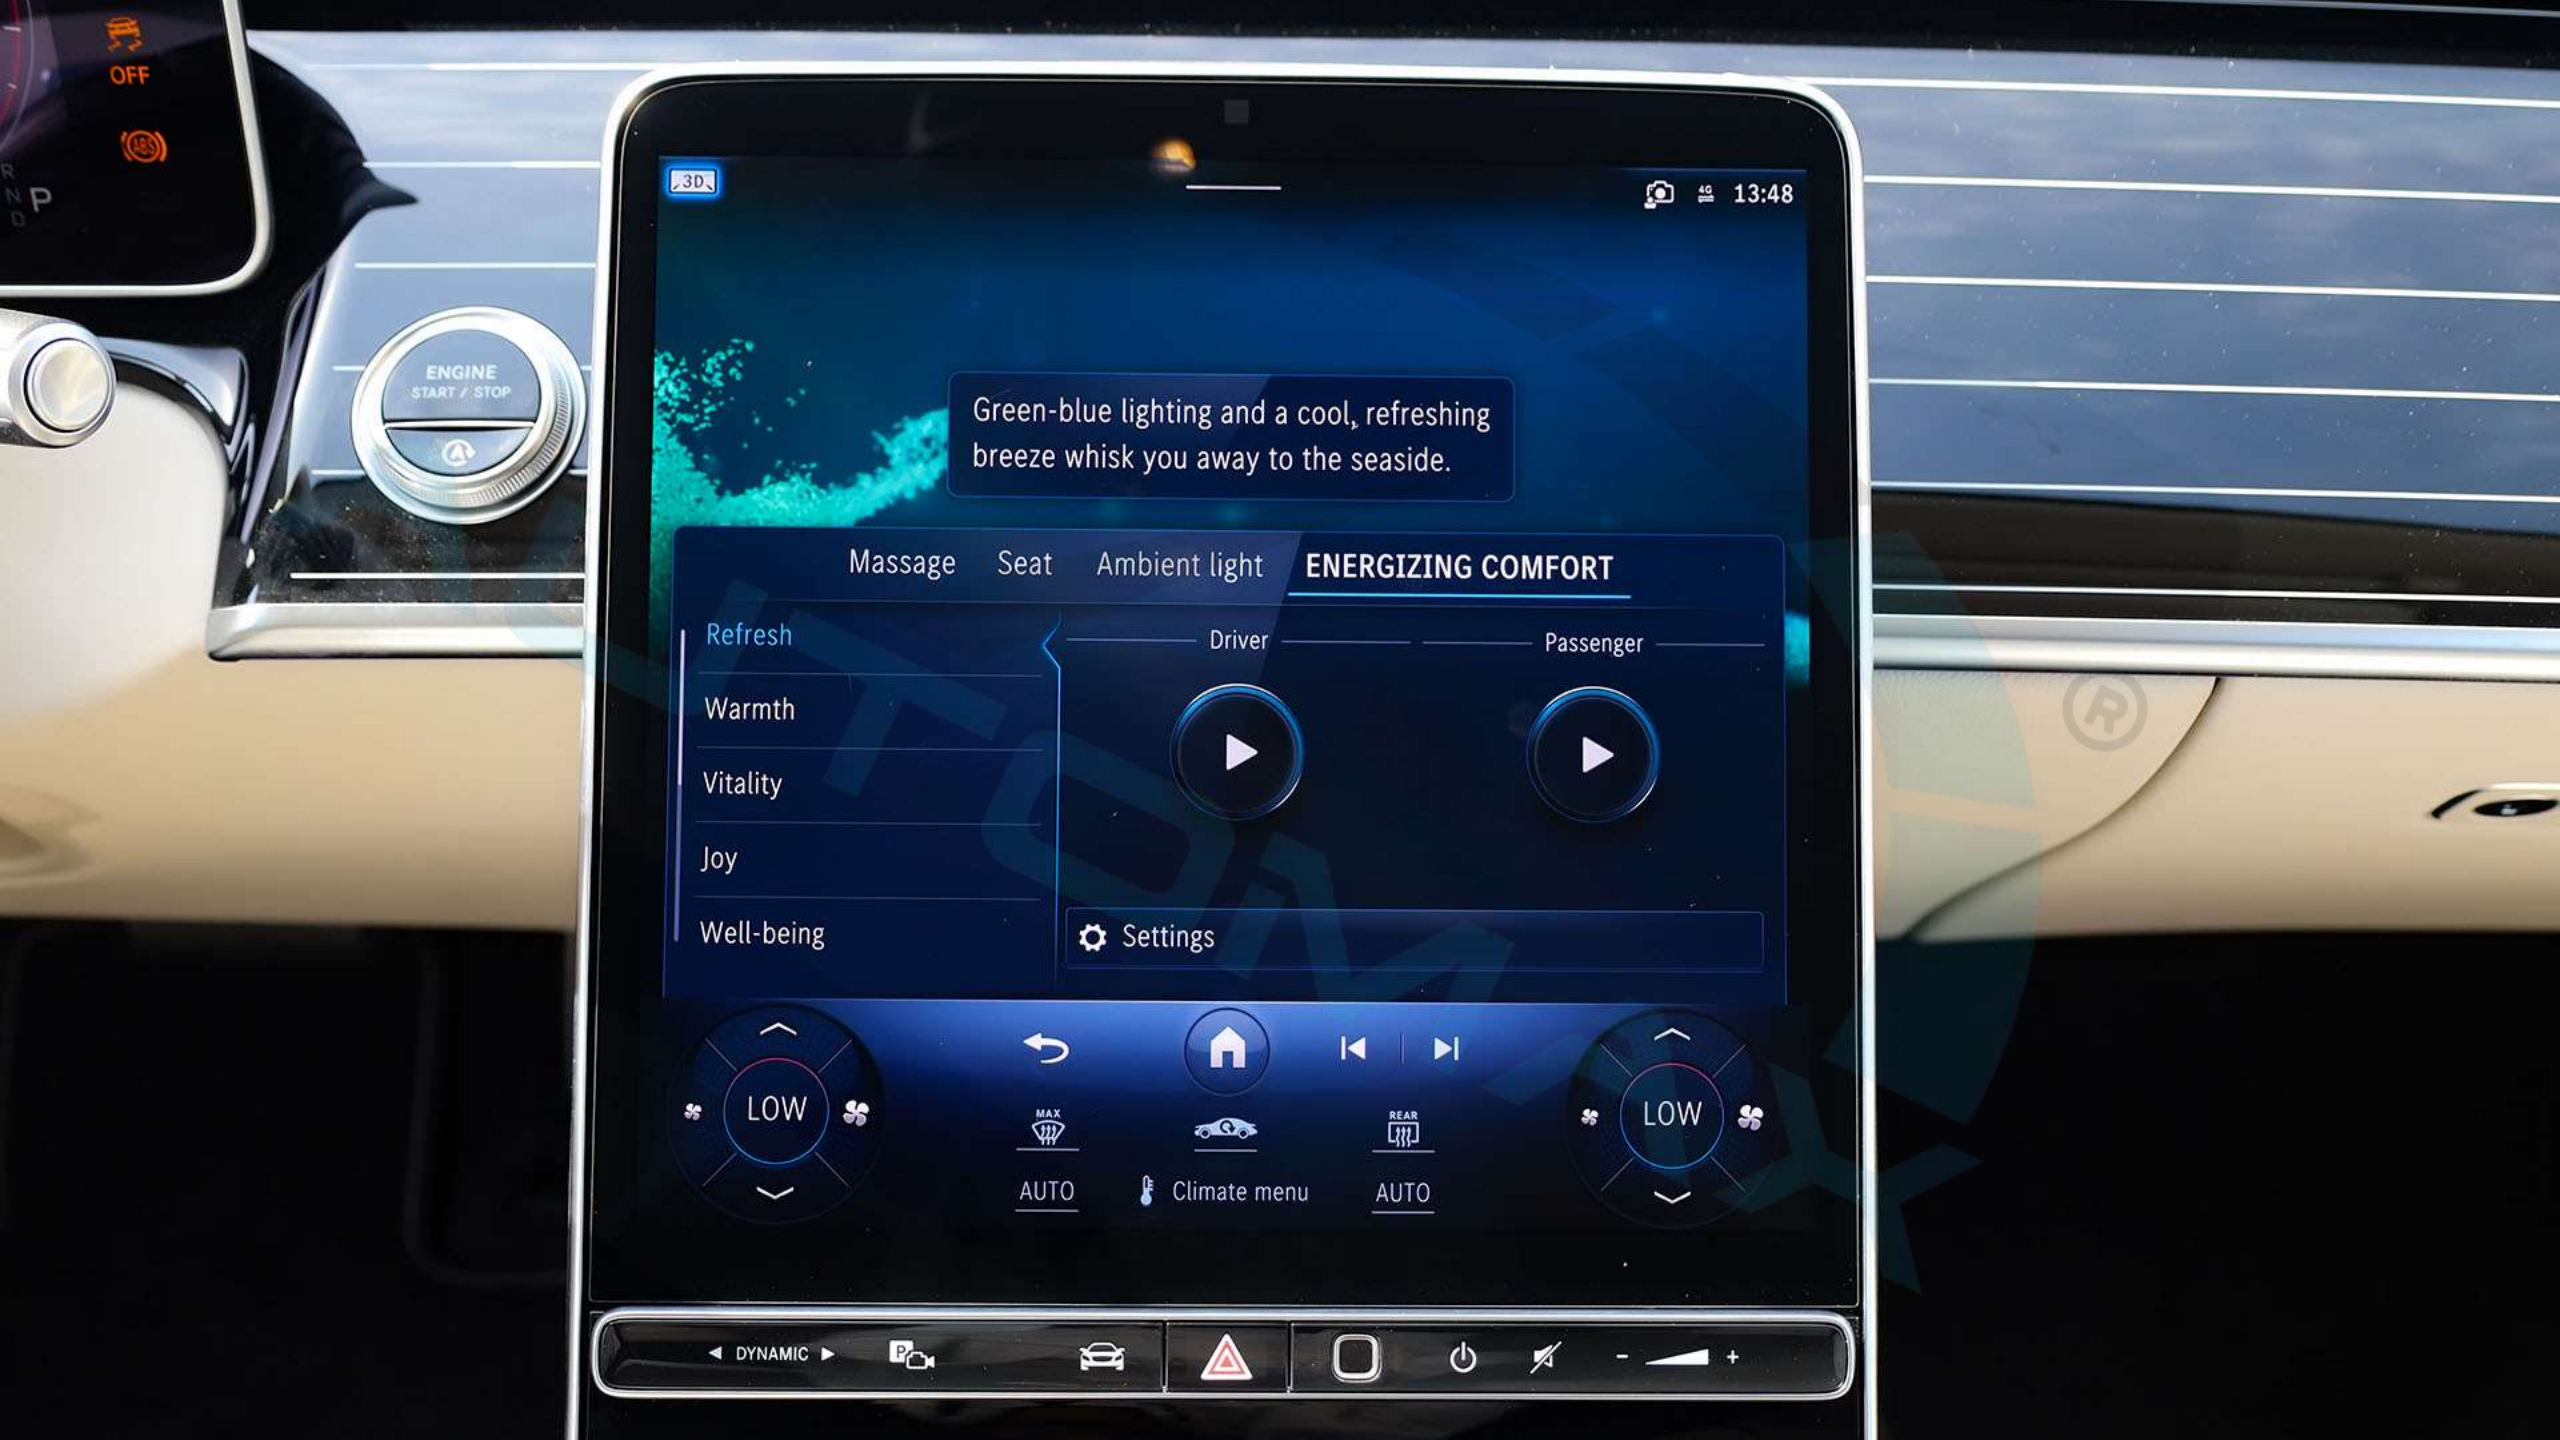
OFF

ABS

R
N
P
D

ENGINE
START / STOP

3D

13:48

Green-blue lighting and a cool, refreshing breeze whisk you away to the seaside.

Massage Seat Ambient light ENERGIZING COMFORT

Refresh

Warmth

Vitality

Joy

Well-being

Driver

Passenger

Settings

LOW

MAX

AUTO

Climate menu

REAR

AUTO

LOW

DYNAMIC

P

- +